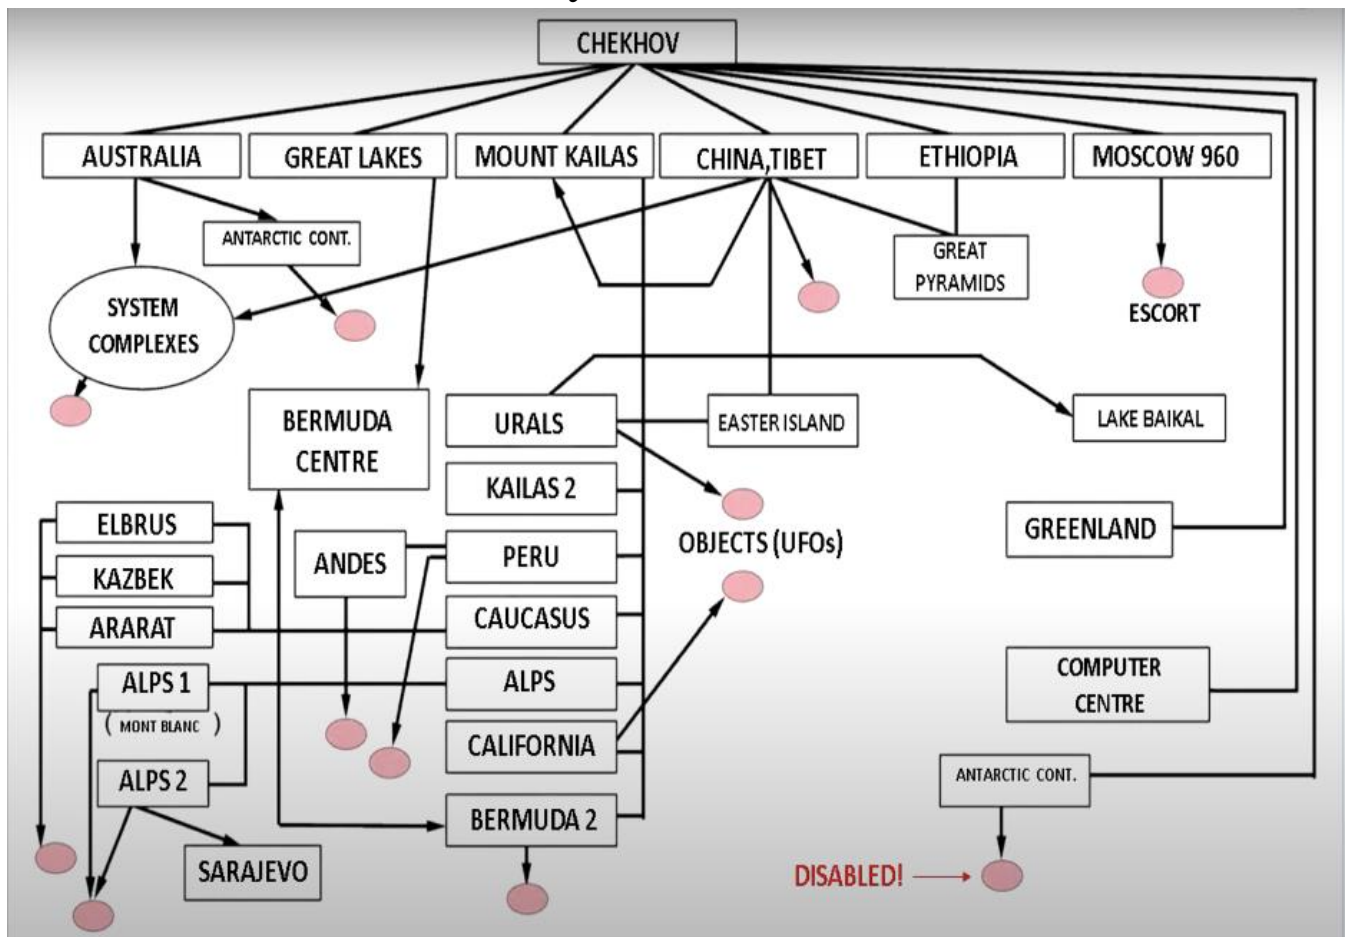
CHEKHOV

AUSTRALIA
GREAT LAKES
MOUNT KAILAS
CHINA,TIBET
ETHIOPIA
MOSCOW 960

ANTARCTIC CONT.
GREAT PYRAMIDS
ESCORT
SYSTEM COMPLEXES

BERMUDA CENTRE
URALS
EASTER ISLAND
LAKE BAIKAL
KAILAS 2
OBJECTS (UFOs)
GREENLAND

ELBRUS
KAZBEK
ARARAT
ANDES
PERU
CAUCASUS
ALPS 1
( MONT BLANC )
ALPS
COMPUTER CENTRE
CALIFORNIA
ALPS 2
ANTARCTIC CONT.
SARAJEVO
BERMUDA 2
DISABLED!